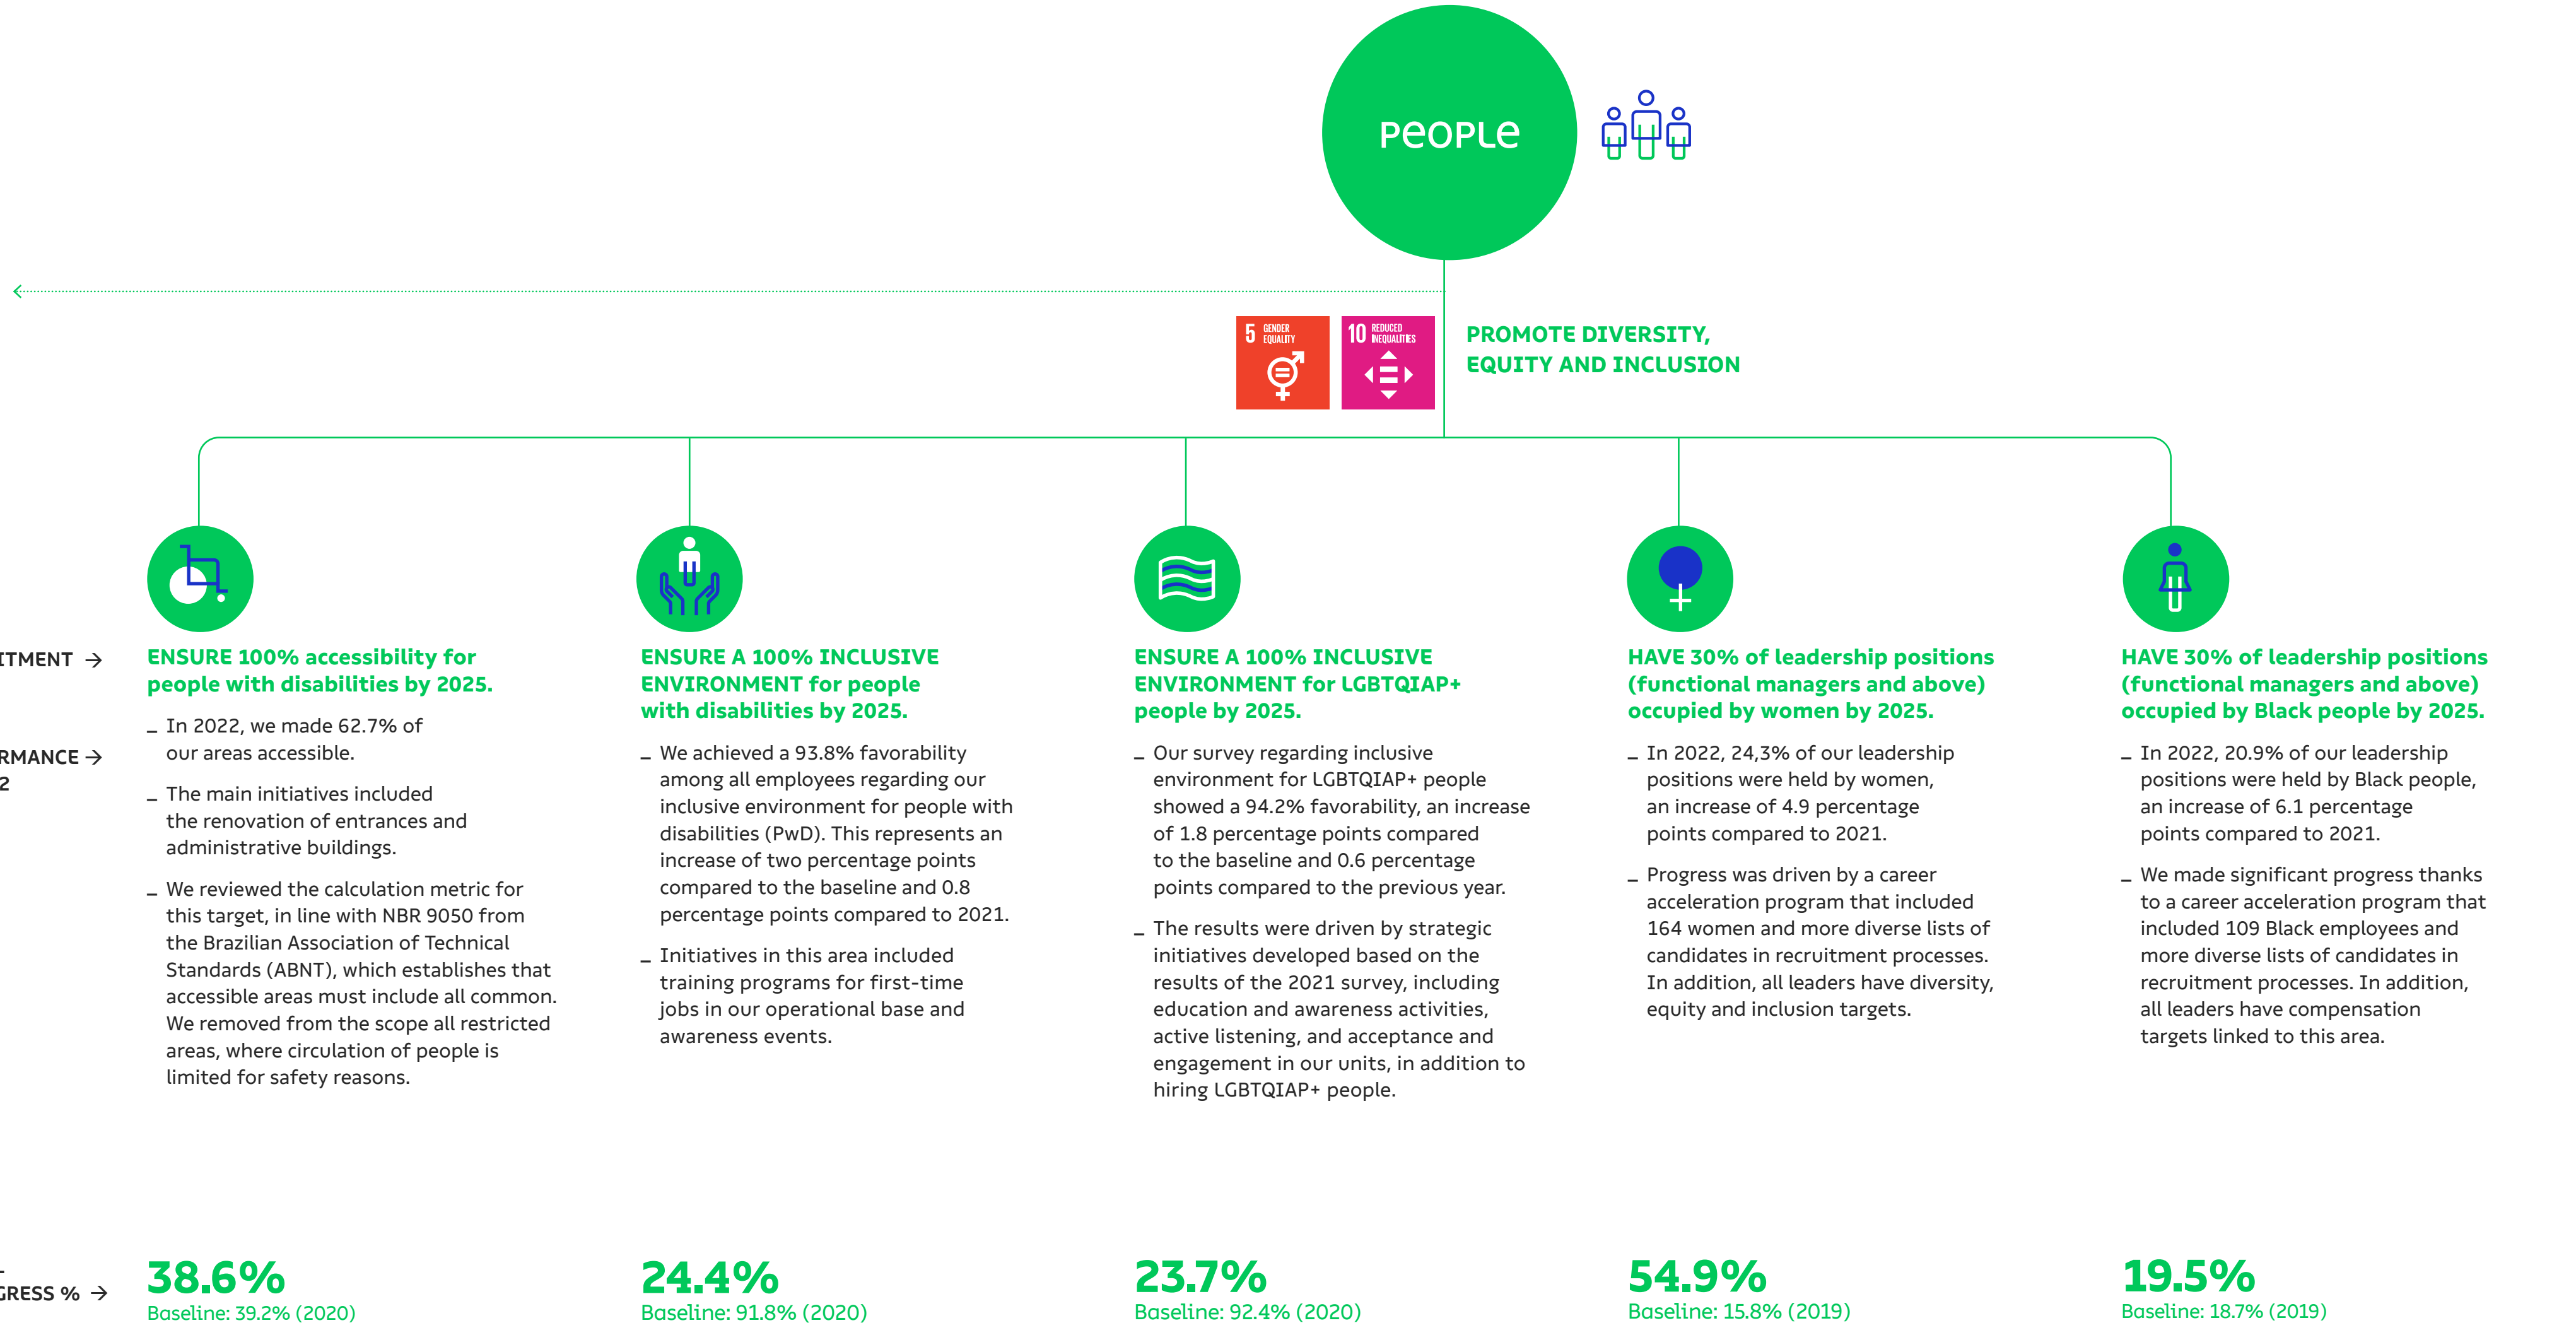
PEOPLE

5 GENDER EQUALITY

10 REDUCED INEQUALITIES

PROMOTE DIVERSITY, EQUITY AND INCLUSION

ITMENT →

RMANCE →
2

GRESS % →

ENSURE 100% accessibility for people with disabilities by 2025.

– In 2022, we made 62.7% of our areas accessible.

– The main initiatives included the renovation of entrances and administrative buildings.

– We reviewed the calculation metric for this target, in line with NBR 9050 from the Brazilian Association of Technical Standards (ABNT), which establishes that accessible areas must include all common. We removed from the scope all restricted areas, where circulation of people is limited for safety reasons.

38.6%
Baseline: 39.2% (2020)

ENSURE A 100% INCLUSIVE ENVIRONMENT for people with disabilities by 2025.

– We achieved a 93.8% favorability among all employees regarding our inclusive environment for people with disabilities (PwD). This represents an increase of two percentage points compared to the baseline and 0.8 percentage points compared to 2021.

– Initiatives in this area included training programs for first-time jobs in our operational base and awareness events.

24.4%
Baseline: 91.8% (2020)

ENSURE A 100% INCLUSIVE ENVIRONMENT for LGBTQIAP+ people by 2025.

– Our survey regarding inclusive environment for LGBTQIAP+ people showed a 94.2% favorability, an increase of 1.8 percentage points compared to the baseline and 0.6 percentage points compared to the previous year.

– The results were driven by strategic initiatives developed based on the results of the 2021 survey, including education and awareness activities, active listening, and acceptance and engagement in our units, in addition to hiring LGBTQIAP+ people.

23.7%
Baseline: 92.4% (2020)

HAVE 30% of leadership positions (functional managers and above) occupied by women by 2025.

– In 2022, 24,3% of our leadership positions were held by women, an increase of 4.9 percentage points compared to 2021.

– Progress was driven by a career acceleration program that included 164 women and more diverse lists of candidates in recruitment processes. In addition, all leaders have diversity, equity and inclusion targets.

54.9%
Baseline: 15.8% (2019)

HAVE 30% of leadership positions (functional managers and above) occupied by Black people by 2025.

– In 2022, 20.9% of our leadership positions were held by Black people, an increase of 6.1 percentage points compared to 2021.

– We made significant progress thanks to a career acceleration program that included 109 Black employees and more diverse lists of candidates in recruitment processes. In addition, all leaders have compensation targets linked to this area.

19.5%
Baseline: 18.7% (2019)